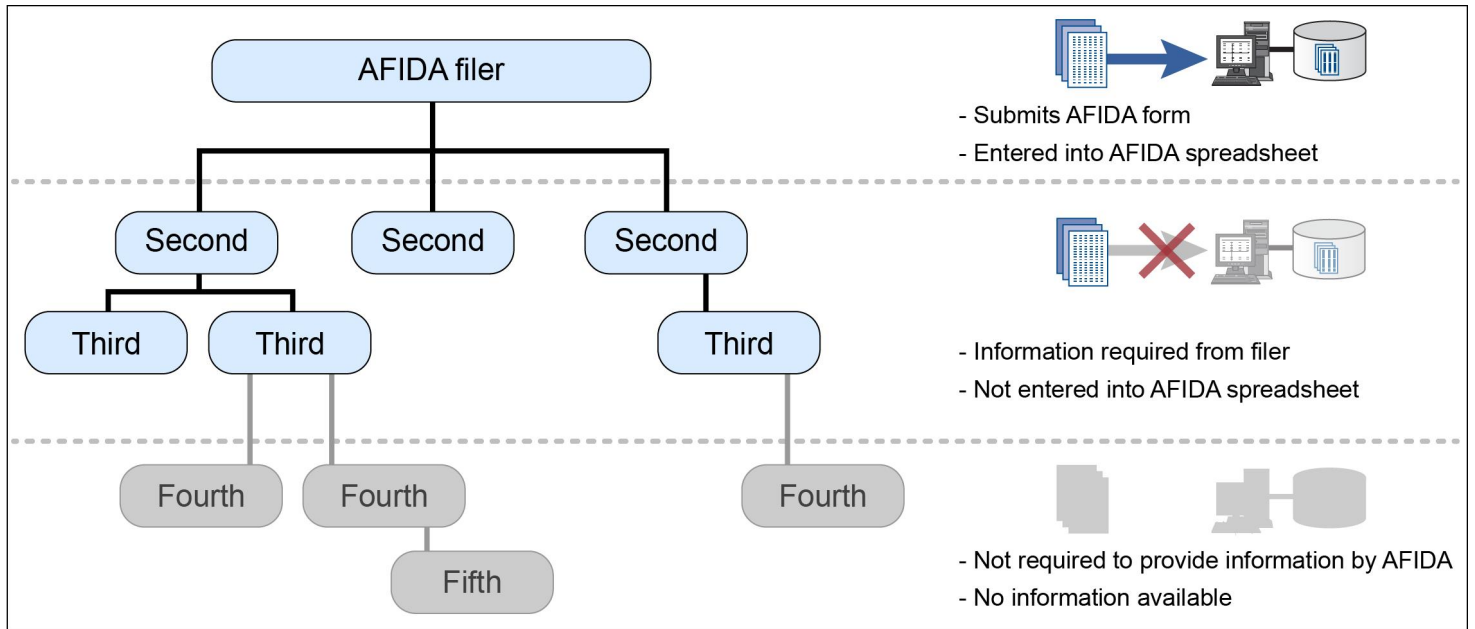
AFIDA filer

- Submits AFIDA form
- Entered into AFIDA spreadsheet

Second

Second

Second

Third

Third

Third

- Information required from filer
- Not entered into AFIDA spreadsheet

Fourth

Fourth

Fourth

Fifth

- Not required to provide information by AFIDA
- No information available